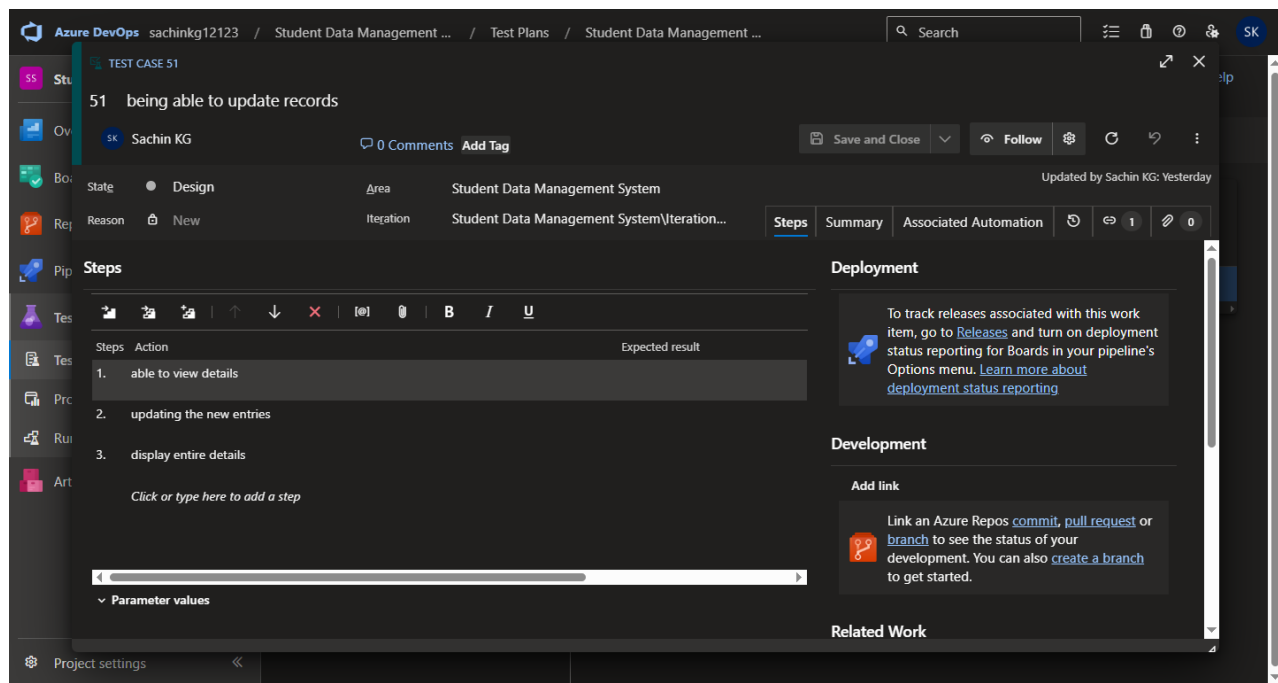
Azure DevOps sachinkg12123 / Student Data Management ... / Test Plans / Student Data Management ...

Search

SK

SS Stu

Ov

Boa

Rep

Pip

Tes

Tes

Pro

Rur

Art

Project settings

elp

TEST CASE 51

51 being able to update records

SK Sachin KG

0 Comments Add Tag

Save and Close

Follow

State Design

Reason New

Area Student Data Management System

Iteration Student Data Management System\Iteration...

Updated by Sachin KG: Yesterday

Steps Summary Associated Automation 1 0

Steps

B I U

| Steps | Action | Expected result |
|---|---|---|
| 1. | able to view details | |
| 2. | updating the new entries | |
| 3. | display entire details | |

Click or type here to add a step

Parameter values

Deployment

To track releases associated with this work item, go to Releases and turn on deployment status reporting for Boards in your pipeline's Options menu. Learn more about deployment status reporting

Development

Add link

Link an Azure Repos commit, pull request or branch to see the status of your development. You can also create a branch to get started.

Related Work